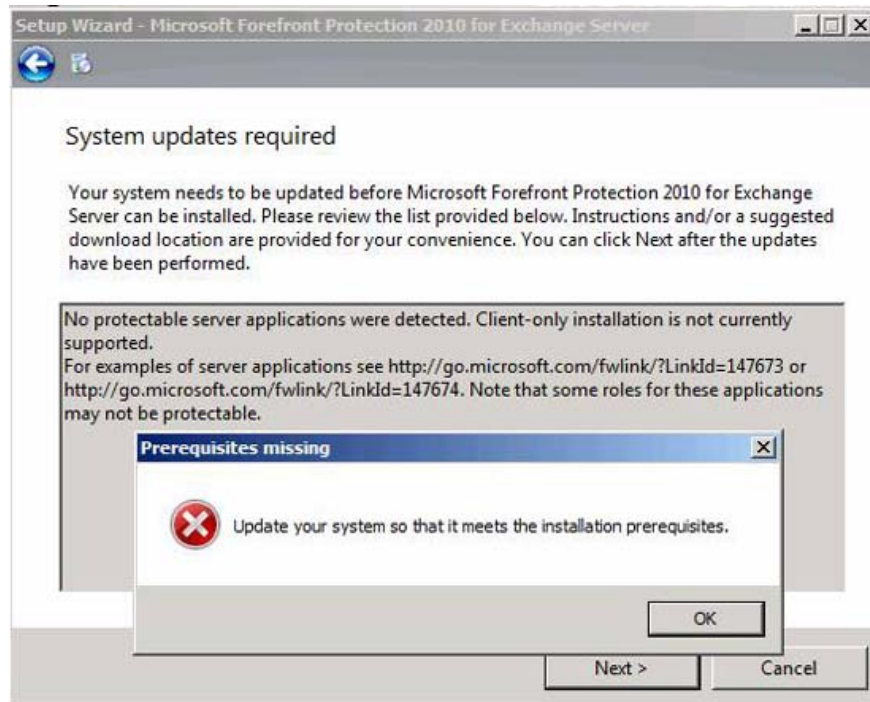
Setup Wizard - Microsoft Forefront Protection 2010 for Exchange Server

System updates required

Your system needs to be updated before Microsoft Forefront Protection 2010 for Exchange Server can be installed. Please review the list provided below. Instructions and/or a suggested download location are provided for your convenience. You can click Next after the updates have been performed.

No protectable server applications were detected. Client-only installation is not currently supported.
For examples of server applications see http://go.microsoft.com/fwlink/?LinkId=147673 or http://go.microsoft.com/fwlink/?LinkId=147674. Note that some roles for these applications may not be protectable.

Prerequisites missing

Update your system so that it meets the installation prerequisites.

OK

Next >

Cancel